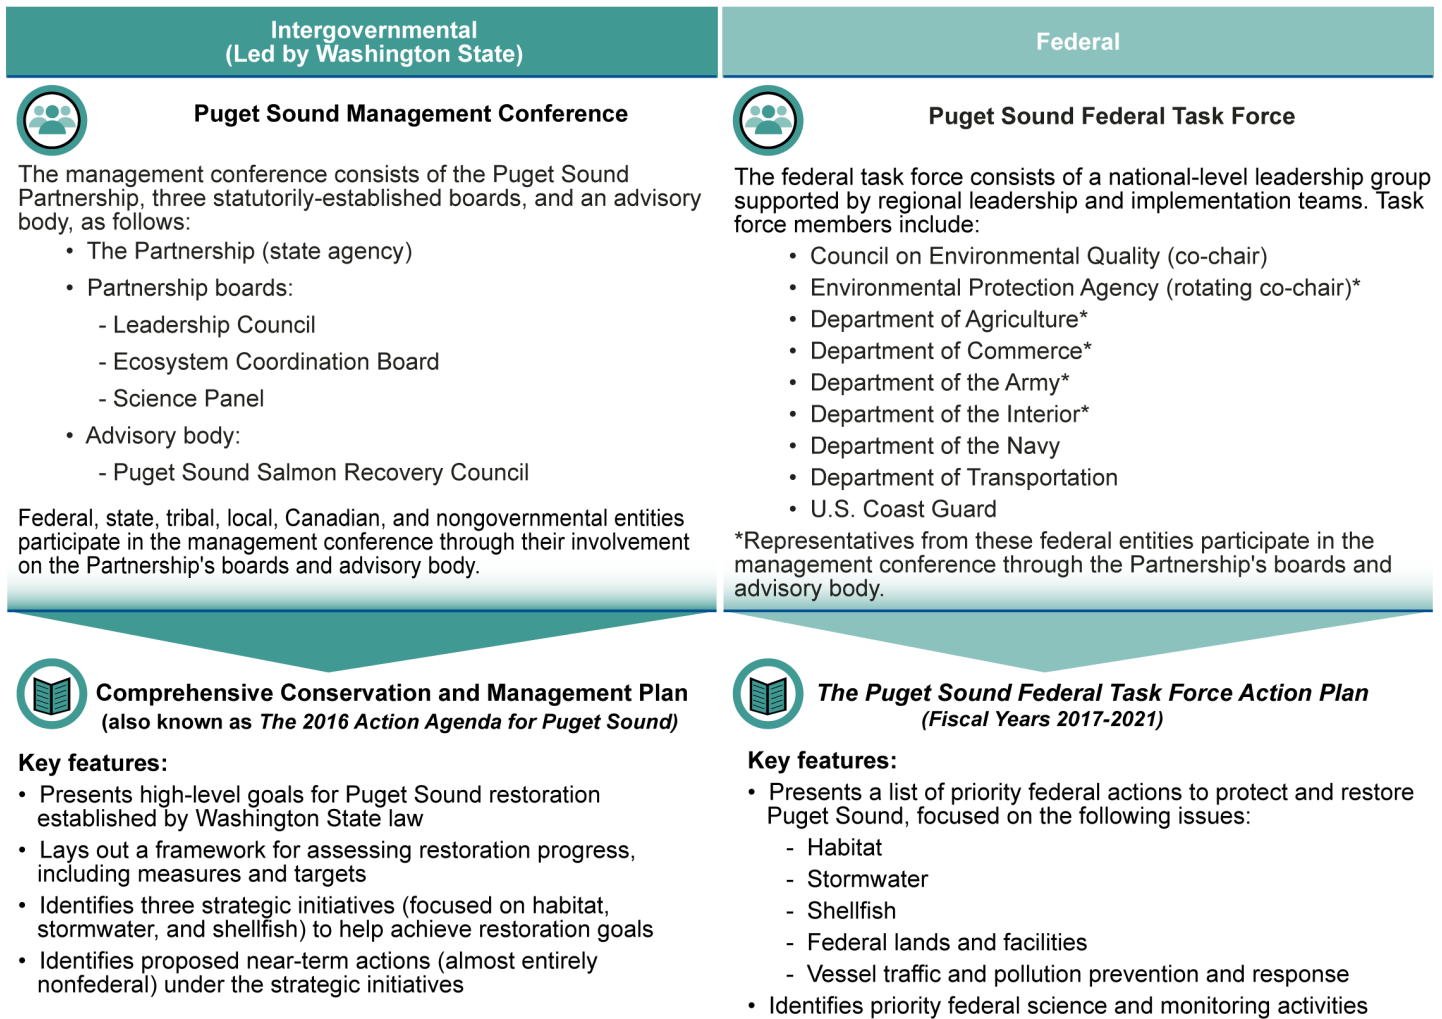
Intergovernmental
(Led by Washington State)

Puget Sound Management Conference

The management conference consists of the Puget Sound Partnership, three statutorily-established boards, and an advisory body, as follows:

- The Partnership (state agency)
- Partnership boards:
  - Leadership Council
  - Ecosystem Coordination Board
  - Science Panel
- Advisory body:
  - Puget Sound Salmon Recovery Council

Federal, state, tribal, local, Canadian, and nongovernmental entities participate in the management conference through their involvement on the Partnership's boards and advisory body.

Comprehensive Conservation and Management Plan
(also known as *The 2016 Action Agenda for Puget Sound*)

Key features:

- Presents high-level goals for Puget Sound restoration established by Washington State law
- Lays out a framework for assessing restoration progress, including measures and targets
- Identifies three strategic initiatives (focused on habitat, stormwater, and shellfish) to help achieve restoration goals
- Identifies proposed near-term actions (almost entirely nonfederal) under the strategic initiatives

Federal

Puget Sound Federal Task Force

The federal task force consists of a national-level leadership group supported by regional leadership and implementation teams. Task force members include:

- Council on Environmental Quality (co-chair)
- Environmental Protection Agency (rotating co-chair)*
- Department of Agriculture*
- Department of Commerce*
- Department of the Army*
- Department of the Interior*
- Department of the Navy
- Department of Transportation
- U.S. Coast Guard

*Representatives from these federal entities participate in the management conference through the Partnership's boards and advisory body.

*The Puget Sound Federal Task Force Action Plan*
*(Fiscal Years 2017-2021)*

Key features:

- Presents a list of priority federal actions to protect and restore Puget Sound, focused on the following issues:
  - Habitat
  - Stormwater
  - Shellfish
  - Federal lands and facilities
  - Vessel traffic and pollution prevention and response
- Identifies priority federal science and monitoring activities